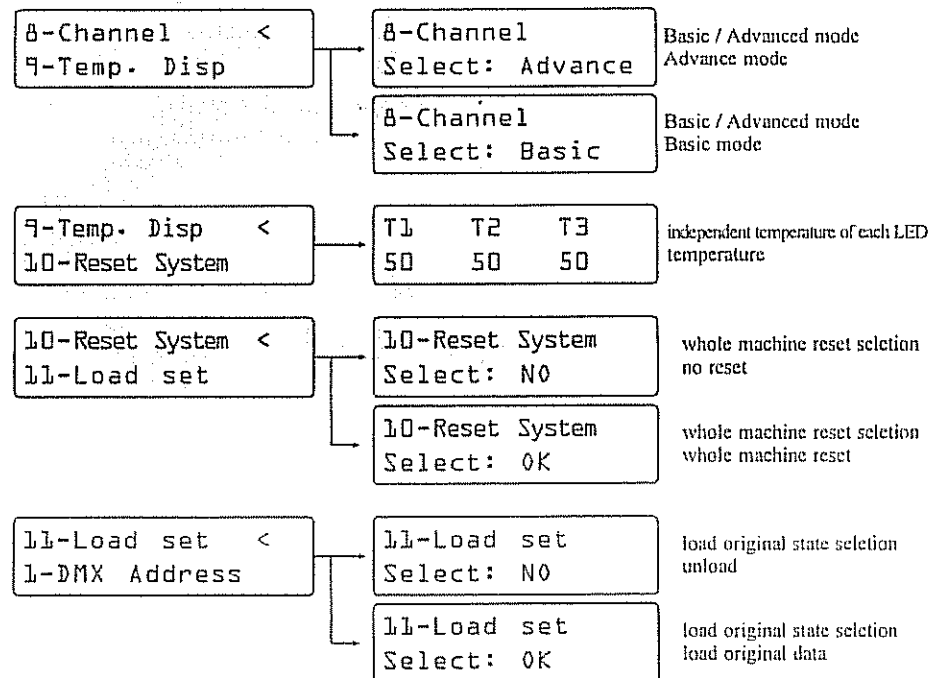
8-Channel <
9-Temp. Disp

8-Channel
Select: Advance

Basic / Advanced mode
Advance mode

8-Channel
Select: Basic

Basic / Advanced mode
Basic mode

9-Temp. Disp <
10-Reset System

| T1 | T2 | T3 |
|---|---|---|
| 50 | 50 | 50 |

independent temperature of each LED temperature

10-Reset System <
11-Load set

10-Reset System
Select: NO

whole machine reset selection
no reset

10-Reset System
Select: OK

whole machine reset seletion
whole machine reset

11-Load set <
1-DMX Address

11-Load set
Select: NO

load original state selection
unload

11-Load set
Select: OK

load original state selection
load original data